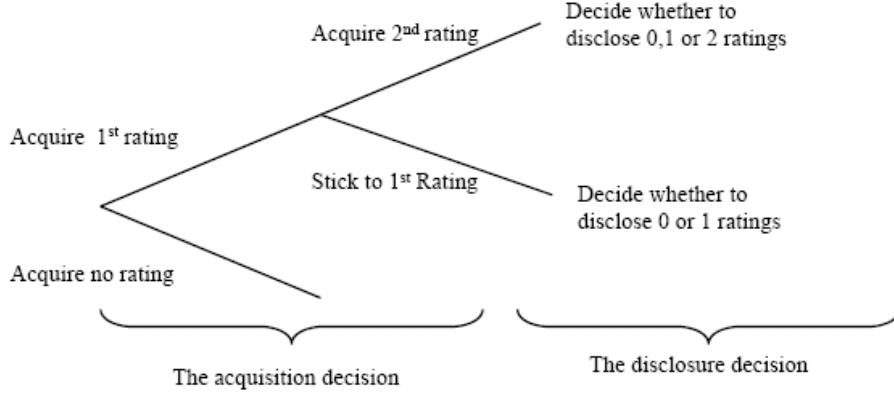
Decide whether to disclose 0,1 or 2 ratings

Acquire 2nd rating

Acquire 1st rating

Stick to 1st Rating

Decide whether to disclose 0 or 1 ratings

Acquire no rating

The acquisition decision

The disclosure decision